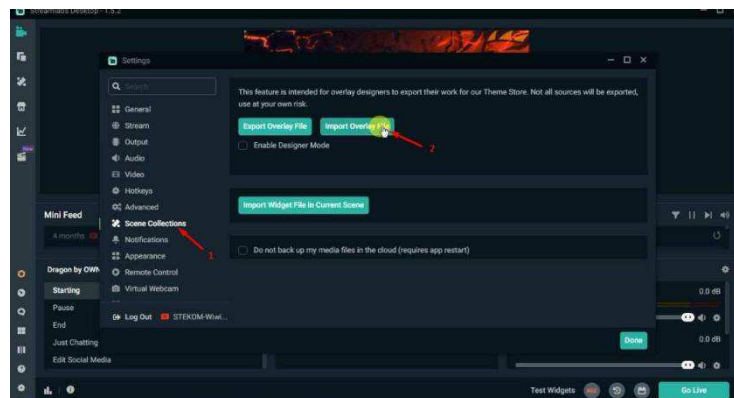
Streamlabs Desktop - 1.5.2

Settings

Search
General
Stream
Output
Audio
Video
Hotkeys
Advanced
Scene Collections
Notifications
Appearance
Remote Control
Virtual Webcam

Log Out STEKOM-Wiwi...

This feature is intended for overlay designers to export their work for our Theme Store. Not all sources will be exported, use at your own risk.

Export Overlay File
Import Overlay File
Enable Designer Mode

2

Import Widget File In Current Scene

1

Do not back up my media files in the cloud (requires app restart)

Done

Mini Feed
4 months

Dragon by OWN
Starting
Pause
End
Just Chatting
Edit Social Media

0.0 dB
0.0 dB

Test Widgets
Go Live